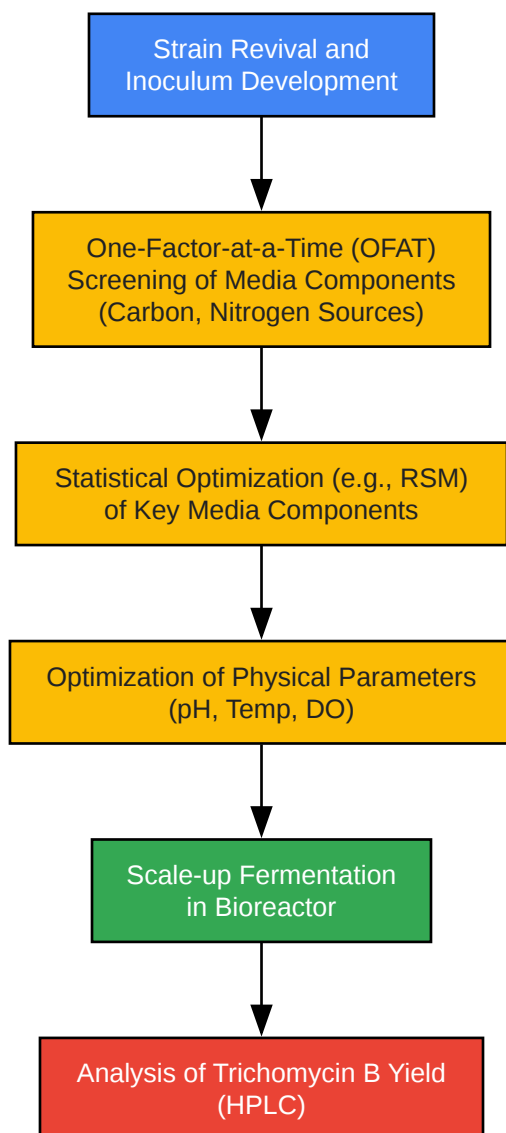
Strain Revival and Inoculum Development

One-Factor-at-a-Time (OFAT) Screening of Media Components (Carbon, Nitrogen Sources)

Statistical Optimization (e.g., RSM) of Key Media Components

Optimization of Physical Parameters (pH, Temp, DO)

Scale-up Fermentation in Bioreactor

Analysis of Trichomycin B Yield (HPLC)